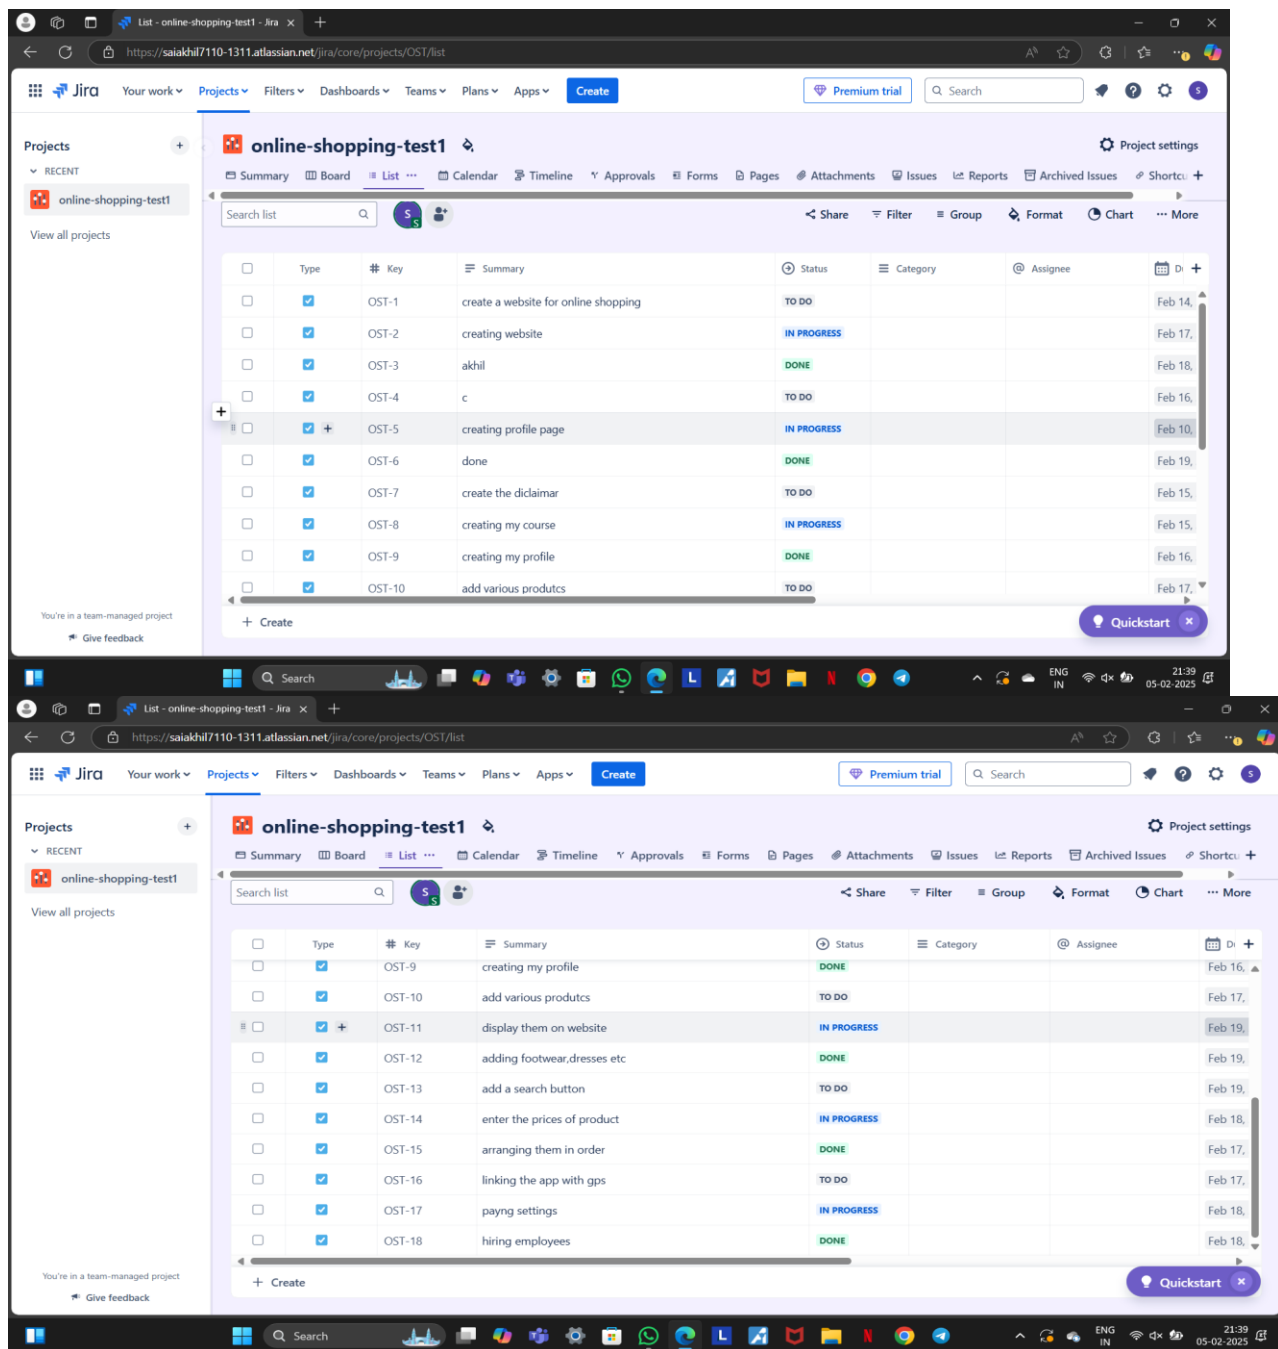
List - online-shopping-test1 - Jira

https://saiakhil7110-1311.atlassian.net/jira/core/projects/OST/list

Jira Your work Projects Filters Dashboards Teams Plans Apps Create Premium trial Search

Projects
RECENT
online-shopping-test1
View all projects

You're in a team-managed project
Give feedback

online-shopping-test1

Project settings

Summary Board List Calendar Timeline Approvals Forms Pages Attachments Issues Reports Archived Issues Shortcu

Search list

Share Filter Group Format Chart More

| Type | Key | Summary | Status | Category | Assignee | D |
|---|---|---|---|---|---|---|
| | OST-1 | create a website for online shopping | TO DO | | | Feb 14, |
| | OST-2 | creating website | IN PROGRESS | | | Feb 17, |
| | OST-3 | akhil | DONE | | | Feb 18, |
| | OST-4 | c | TO DO | | | Feb 16, |
| | OST-5 | creating profile page | IN PROGRESS | | | Feb 10, |
| | OST-6 | done | DONE | | | Feb 19, |
| | OST-7 | create the diclaimar | TO DO | | | Feb 15, |
| | OST-8 | creating my course | IN PROGRESS | | | Feb 15, |
| | OST-9 | creating my profile | DONE | | | Feb 16, |
| | OST-10 | add various produtcs | TO DO | | | Feb 17, |

+ Create

Quickstart

Search

ENG IN 21:39 05-02-2025

List - online-shopping-test1 - Jira

https://saiakhil7110-1311.atlassian.net/jira/core/projects/OST/list

Jira Your work Projects Filters Dashboards Teams Plans Apps Create Premium trial Search

Projects
RECENT
online-shopping-test1
View all projects

You're in a team-managed project
Give feedback

online-shopping-test1

Project settings

Summary Board List Calendar Timeline Approvals Forms Pages Attachments Issues Reports Archived Issues Shortcu

Search list

Share Filter Group Format Chart More

| Type | Key | Summary | Status | Category | Assignee | D |
|---|---|---|---|---|---|---|
| | OST-9 | creating my profile | DONE | | | Feb 16, |
| | OST-10 | add various produtcs | TO DO | | | Feb 17, |
| | OST-11 | display them on website | IN PROGRESS | | | Feb 19, |
| | OST-12 | adding footwear,dresses etc | DONE | | | Feb 19, |
| | OST-13 | add a search button | TO DO | | | Feb 19, |
| | OST-14 | enter the prices of product | IN PROGRESS | | | Feb 18, |
| | OST-15 | arranging them in order | DONE | | | Feb 17, |
| | OST-16 | linking the app with gps | TO DO | | | Feb 17, |
| | OST-17 | payng settings | IN PROGRESS | | | Feb 18, |
| | OST-18 | hiring employees | DONE | | | Feb 18, |

+ Create

Quickstart

Search

ENG IN 21:39 05-02-2025